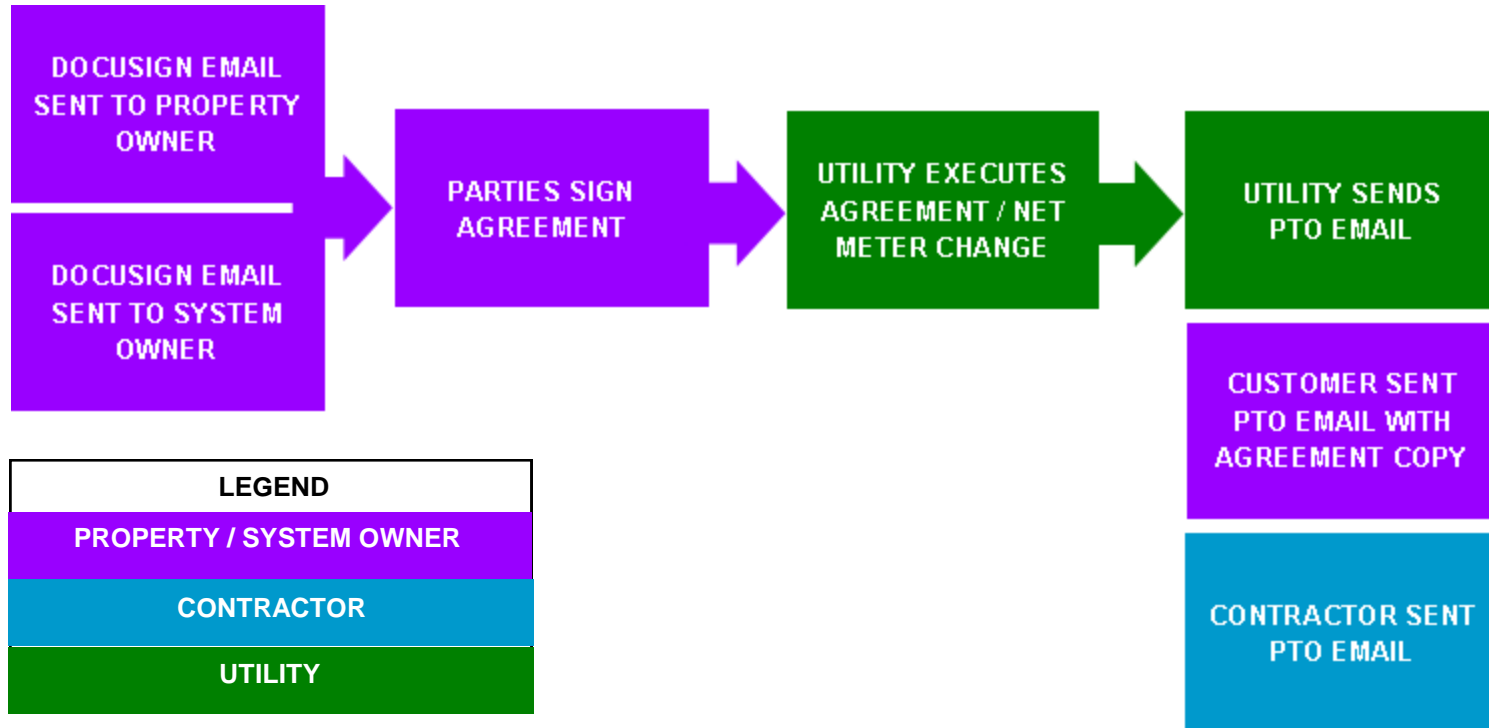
DOCUSIGN EMAIL SENT TO PROPERTY OWNER

DOCUSIGN EMAIL SENT TO SYSTEM OWNER

PARTIES SIGN AGREEMENT

UTILITY EXECUTES AGREEMENT / NET METER CHANGE

UTILITY SENDS PTO EMAIL

CUSTOMER SENT PTO EMAIL WITH AGREEMENT COPY

CONTRACTOR SENT PTO EMAIL

LEGEND

PROPERTY / SYSTEM OWNER

CONTRACTOR

UTILITY